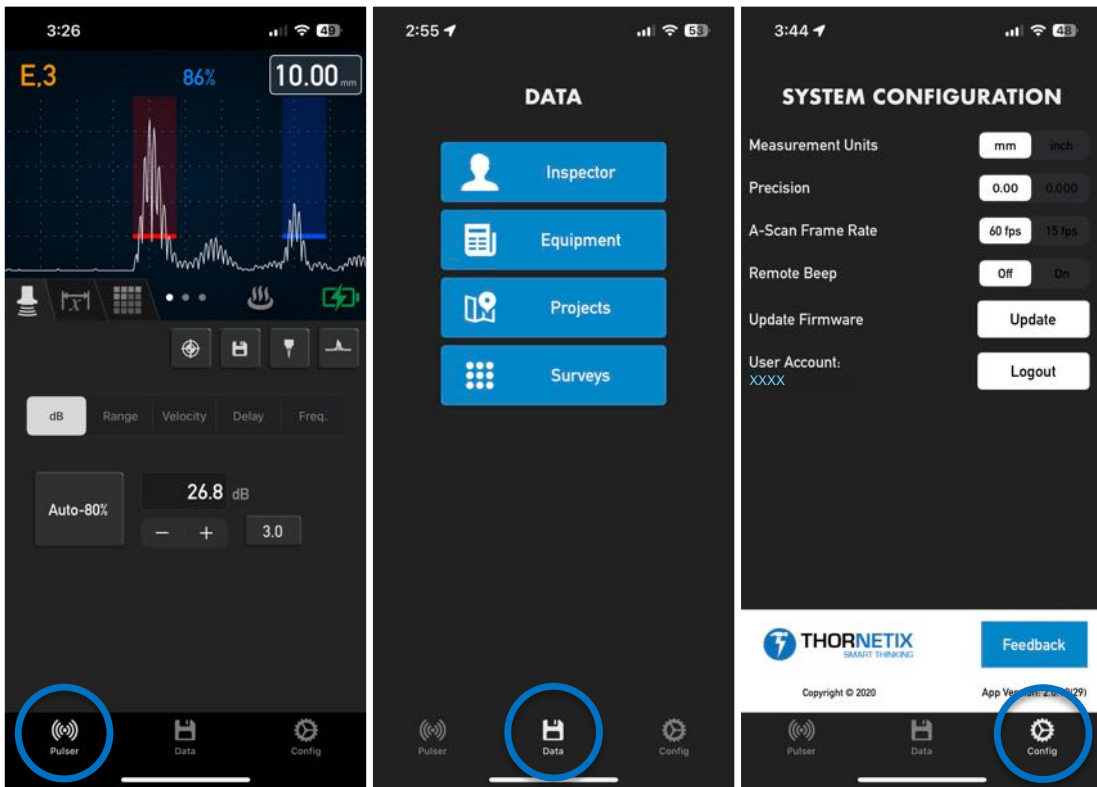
3:26
49

E,3 86% 10.00 mm

|x|

dB Range Velocity Delay Freq.

Auto-80%
26.8 dB
− +
3.0

Pulser Data Config

2:55
53

DATA

Inspector
Equipment
Projects
Surveys

Pulser Data Config

3:44
48

SYSTEM CONFIGURATION

Measurement Units mm inch
Precision 0.00 0.000
A-Scan Frame Rate 60 fps 15 fps
Remote Beep Off On
Update Firmware Update
User Account: Logout
XXXX

THORNETIX
SMART THINKING
Feedback
Copyright © 2020
App Version: 2.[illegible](29)

Pulser Data Config